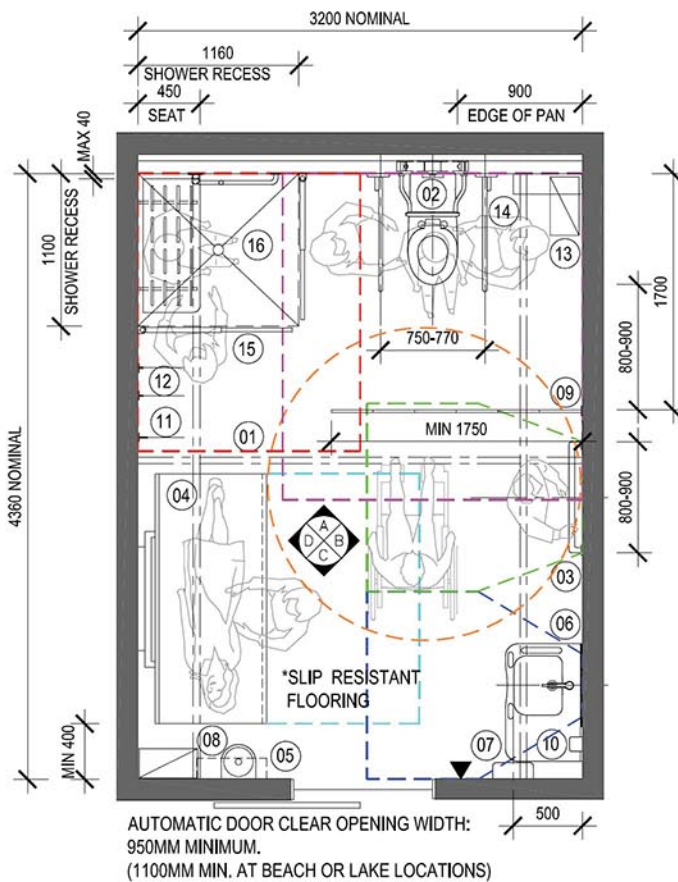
3200 NOMINAL
1160
SHOWER RECESS
450
SEAT
900
EDGE OF PAN
MAX 40
1100
SHOWER RECESS
4360 NOMINAL
MIN 400
1700
800-900
800-900
02
14
13
16
15
12
11
01
750-770
09
MIN 1750
04
A
B
C
D
03
06
*SLIP RESISTANT FLOORING
08
05
07
10
500
AUTOMATIC DOOR CLEAR OPENING WIDTH: 950MM MINIMUM.
(1100MM MIN. AT BEACH OR LAKE LOCATIONS)